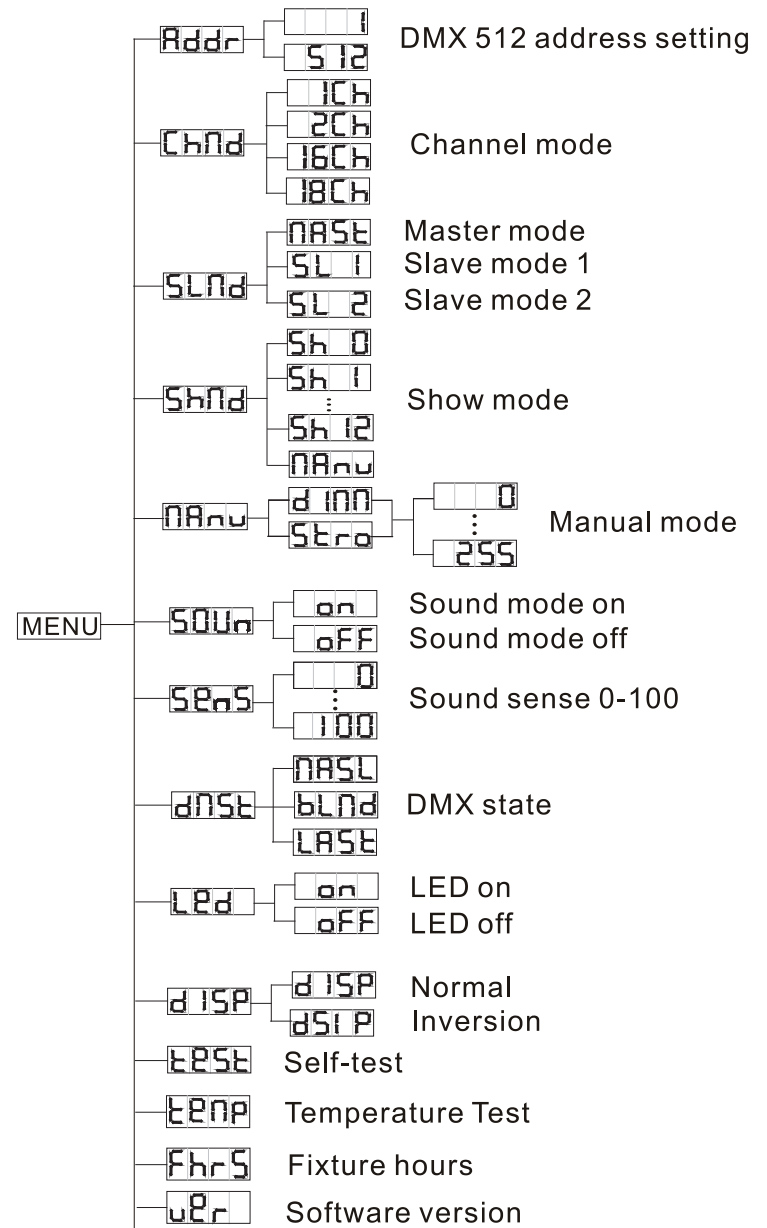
MENU

Addr
1
512
DMX 512 address setting

ChNd
1Ch
2Ch
16Ch
18Ch
Channel mode

SLNd
NASt
SL 1
SL 2
Master mode
Slave mode 1
Slave mode 2

ShNd
Sh 0
Sh 1
⋮
Sh 12
NAnu
Show mode

NAnu
d INN
Stro
0
⋮
255
Manual mode

SOUn
on
oFF
Sound mode on
Sound mode off

SEnS
0
⋮
100
Sound sense 0-100

dNSt
NASL
bLNd
LASt
DMX state

LEd
on
oFF
LED on
LED off

d ISP
d ISP
dSI P
Normal
Inversion

tESt
Self-test

tEnP
Temperature Test

FhrS
Fixture hours

uEr
Software version